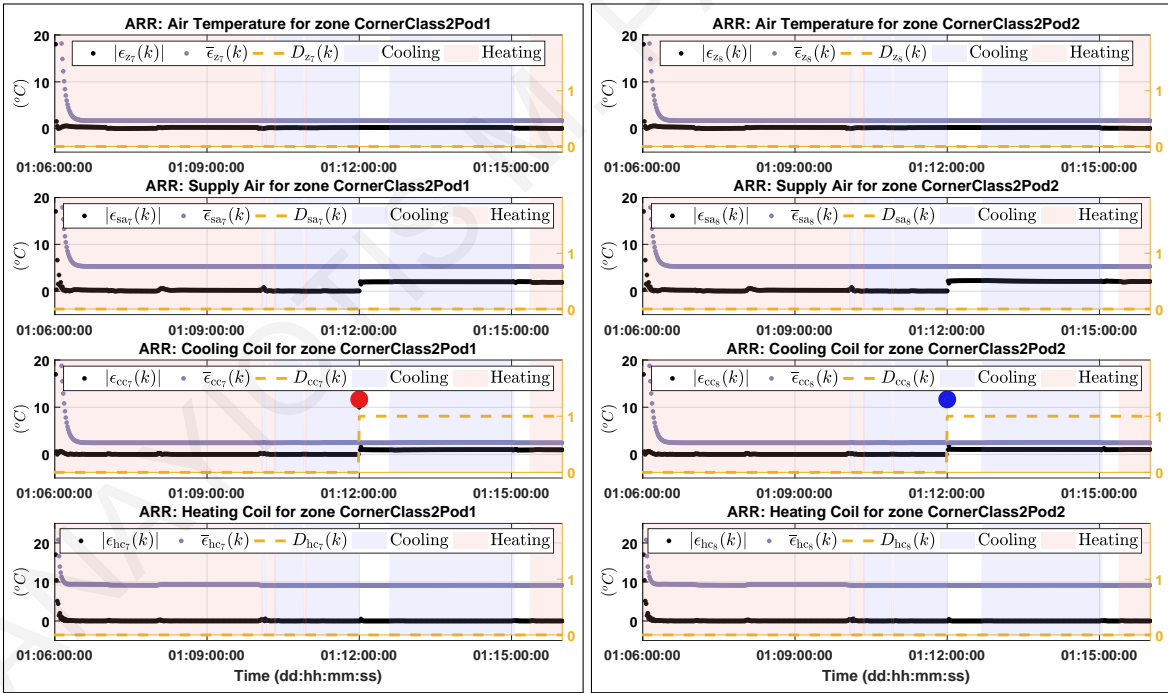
ARR: Air Temperature for zone CornerClass2Pod1

$|\epsilon_{z_7}(k)|$ $\overline{\epsilon}_{z_7}(k)$ $D_{z_7}(k)$ Cooling Heating

20
10
0
$(^oC)$
1
0

01:06:00:00 01:09:00:00 01:12:00:00 01:15:00:00

ARR: Supply Air for zone CornerClass2Pod1

$|\epsilon_{sa_7}(k)|$ $\overline{\epsilon}_{sa_7}(k)$ $D_{sa_7}(k)$ Cooling Heating

20
10
0
$(^oC)$
1
0

01:06:00:00 01:09:00:00 01:12:00:00 01:15:00:00

ARR: Cooling Coil for zone CornerClass2Pod1

$|\epsilon_{cc_7}(k)|$ $\overline{\epsilon}_{cc_7}(k)$ $D_{cc_7}(k)$ Cooling Heating

20
10
0
$(^oC)$
1
0

01:06:00:00 01:09:00:00 01:12:00:00 01:15:00:00

ARR: Heating Coil for zone CornerClass2Pod1

$|\epsilon_{hc_7}(k)|$ $\overline{\epsilon}_{hc_7}(k)$ $D_{hc_7}(k)$ Cooling Heating

20
10
0
$(^oC)$
1
0

01:06:00:00 01:09:00:00 01:12:00:00 01:15:00:00

Time (dd:hh:mm:ss)

ARR: Air Temperature for zone CornerClass2Pod2

$|\epsilon_{z_8}(k)|$ $\overline{\epsilon}_{z_8}(k)$ $D_{z_8}(k)$ Cooling Heating

20
10
0
$(^oC)$
1
0

01:06:00:00 01:09:00:00 01:12:00:00 01:15:00:00

ARR: Supply Air for zone CornerClass2Pod2

$|\epsilon_{sa_8}(k)|$ $\overline{\epsilon}_{sa_8}(k)$ $D_{sa_8}(k)$ Cooling Heating

20
10
0
$(^oC)$
1
0

01:06:00:00 01:09:00:00 01:12:00:00 01:15:00:00

ARR: Cooling Coil for zone CornerClass2Pod2

$|\epsilon_{cc_8}(k)|$ $\overline{\epsilon}_{cc_8}(k)$ $D_{cc_8}(k)$ Cooling Heating

20
10
0
$(^oC)$
1
0

01:06:00:00 01:09:00:00 01:12:00:00 01:15:00:00

ARR: Heating Coil for zone CornerClass2Pod2

$|\epsilon_{hc_8}(k)|$ $\overline{\epsilon}_{hc_8}(k)$ $D_{hc_8}(k)$ Cooling Heating

20
10
0
$(^oC)$
1
0

01:06:00:00 01:09:00:00 01:12:00:00 01:15:00:00

Time (dd:hh:mm:ss)